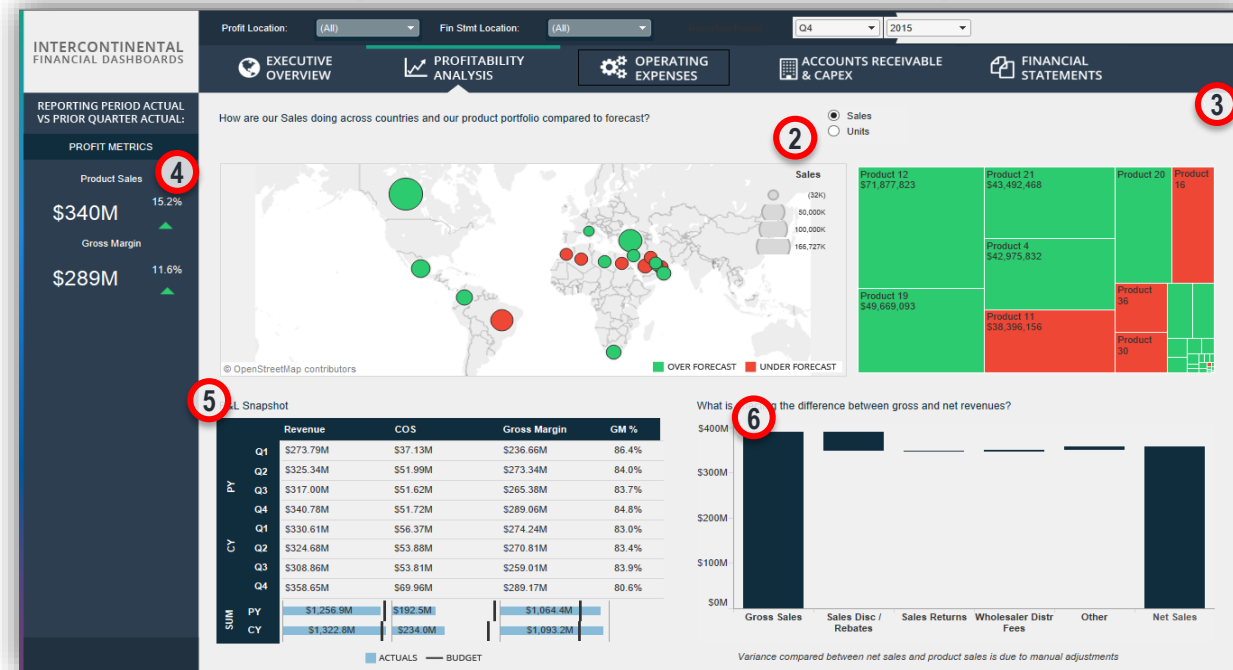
INTERCONTINENTAL FINANCIAL DASHBOARDS

Profit Location: (All) Fin Stmt Location: (All) Q4 2015

EXECUTIVE OVERVIEW
PROFITABILITY ANALYSIS
OPERATING EXPENSES
ACCOUNTS RECEIVABLE & CAPEX
FINANCIAL STATEMENTS

REPORTING PERIOD ACTUAL VS PRIOR QUARTER ACTUAL:

PROFIT METRICS

Product Sales
$340M
15.2%

Gross Margin
$289M
11.6%

How are our Sales doing across countries and our product portfolio compared to forecast?

Sales
Units

2
3
4

Sales
(32K)
50,000K
100,000K
166,727K

© OpenStreetMap contributors
OVER FORECAST UNDER FORECAST

Product 12 $71,877,823
Product 21 $43,492,468
Product 20
Product 16
Product 4 $42,975,832
Product 19 $49,669,093
Product 36
Product 11 $38,396,156
Product 30

5
P&L Snapshot

| | | Revenue | COS | Gross Margin | GM % |
|---|---|---|---|---|---|
| PY | Q1 | $273.79M | $37.13M | $236.66M | 86.4% |
| | Q2 | $325.34M | $51.99M | $273.34M | 84.0% |
| | Q3 | $317.00M | $51.62M | $265.38M | 83.7% |
| | Q4 | $340.78M | $51.72M | $289.06M | 84.8% |
| CY | Q1 | $330.61M | $56.37M | $274.24M | 83.0% |
| | Q2 | $324.68M | $53.88M | $270.81M | 83.4% |
| | Q3 | $308.86M | $53.81M | $259.01M | 83.9% |
| | Q4 | $358.65M | $69.96M | $289.17M | 80.6% |
| SUM | PY | $1,256.9M | $192.5M | $1,064.4M | |
| | CY | $1,322.8M | $234.0M | $1,093.2M | |

ACTUALS BUDGET

What is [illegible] the difference between gross and net revenues?
6

$400M
$300M
$200M
$100M
$0M

Gross Sales
Sales Disc / Rebates
Sales Returns
Wholesaler Distr Fees
Other
Net Sales

Variance compared between net sales and product sales is due to manual adjustments